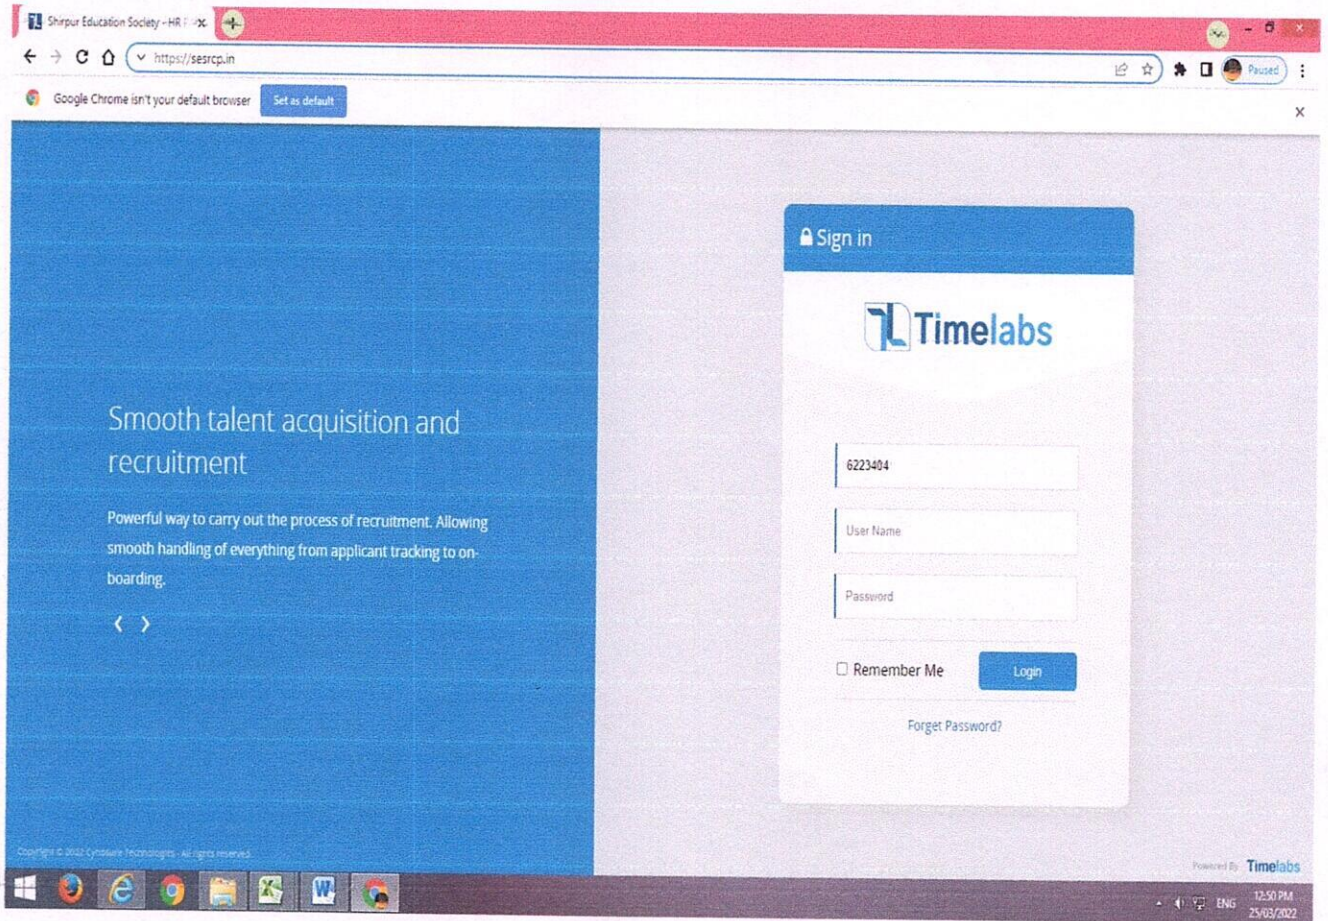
Shirpur Education Society - HR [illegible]

https://sesrcp.in

Paused

Google Chrome isn't your default browser Set as default

Smooth talent acquisition and recruitment

Powerful way to carry out the process of recruitment. Allowing smooth handling of everything from applicant tracking to onboarding.

Sign in

Timelabs

6223404

User Name

Password

Remember Me

Login

Forget Password?

Copyright © 2022 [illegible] Technologies. All rights reserved.

Powered By Timelabs

ENG 12:50 PM 25/03/2022